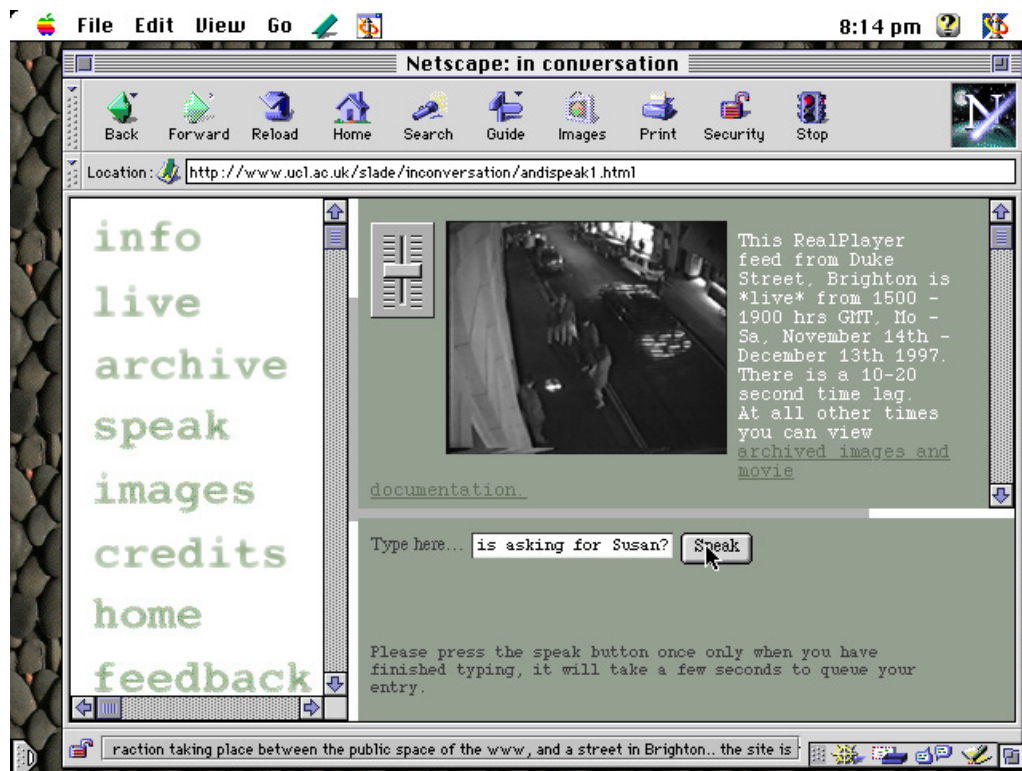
File Edit View Go

8:14 pm

Netscape: in conversation

Back Forward Reload Home Search Guide Images Print Security Stop

Location: http://www.ucl.ac.uk/slade/inconversation/andispeak1.html

info
live
archive
speak
images
credits
home
feedback

This RealPlayer feed from Duke Street, Brighton is *live* from 1500 - 1900 hrs GMT, Mo - Sa, November 14th - December 13th 1997. There is a 10-20 second time lag. At all other times you can view archived images and movie documentation.

Type here... is asking for Susan? Speak

Please press the speak button once only when you have finished typing, it will take a few seconds to queue your entry.

raction taking place between the public space of the www, and a street in Brighton.. the site is